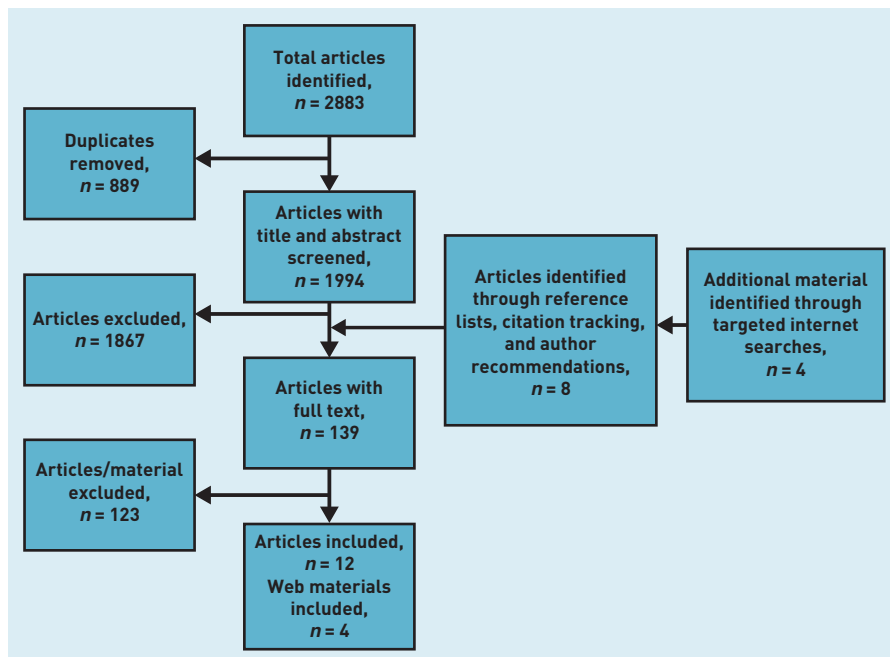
Total articles identified, $n = 2883$

Duplicates removed, $n = 889$

Articles with title and abstract screened, $n = 1994$

Articles identified through reference lists, citation tracking, and author recommendations, $n = 8$

Additional material identified through targeted internet searches, $n = 4$

Articles excluded, $n = 1867$

Articles with full text, $n = 139$

Articles/material excluded, $n = 123$

Articles included, $n = 12$
Web materials included, $n = 4$